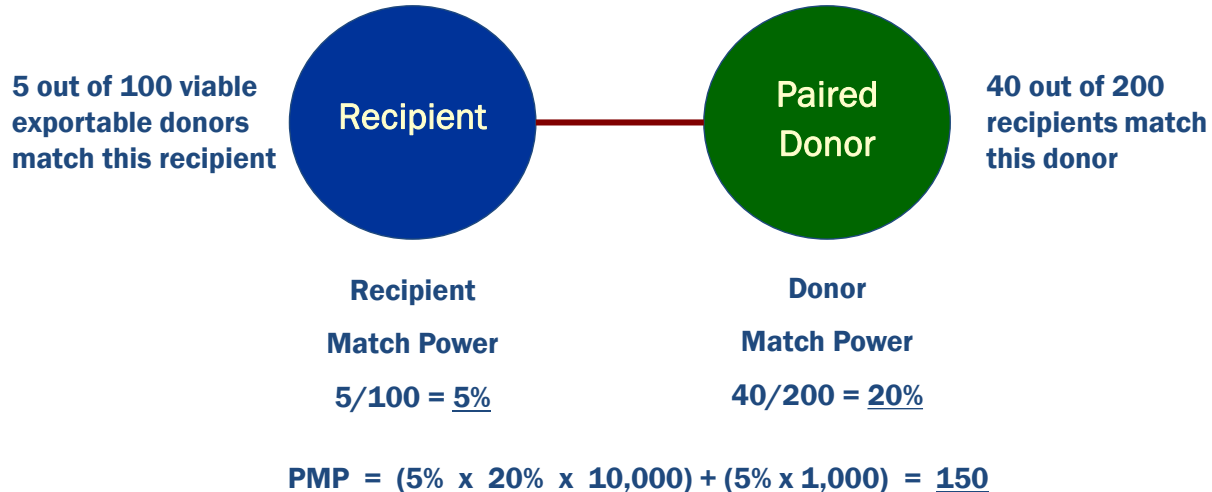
5 out of 100 viable exportable donors match this recipient

Recipient

Paired Donor

40 out of 200 recipients match this donor

Recipient
Match Power
5/100 = 5%

Donor
Match Power
40/200 = 20%

PMP = (5% x 20% x 10,000) + (5% x 1,000) = 150